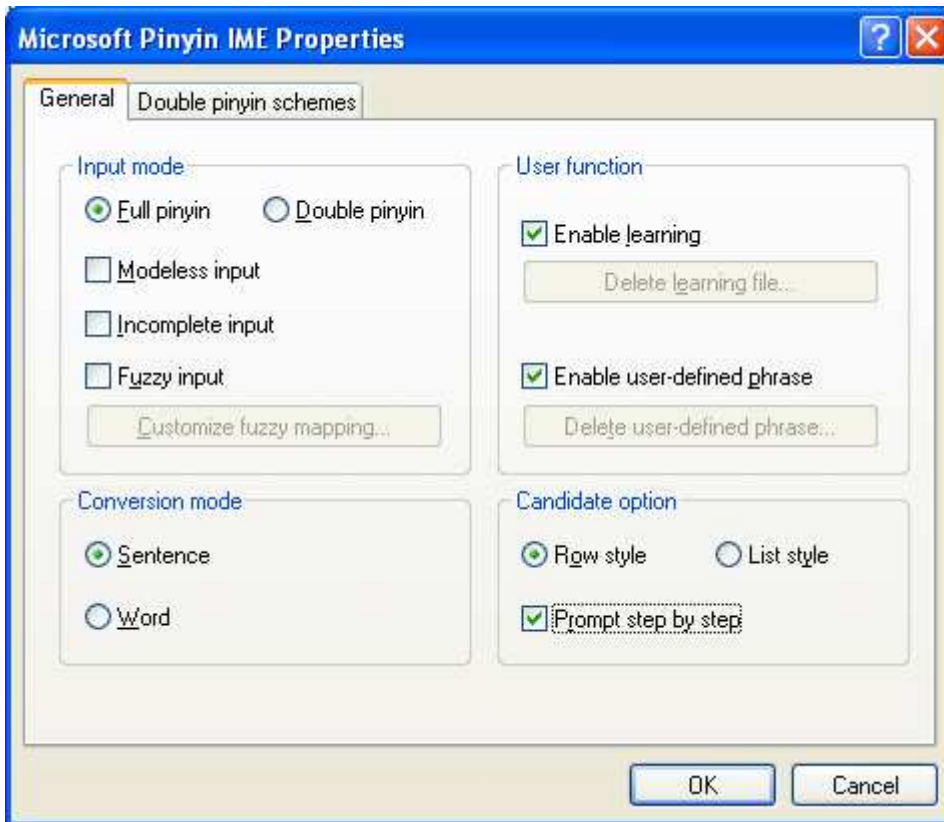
Microsoft Pinyin IME Properties

?

General

Double pinyin schemes

Input mode

Full pinyin

Double pinyin

Modeless input

Incomplete input

Fuzzy input

Customize fuzzy mapping...

User function

Enable learning

Delete learning file...

Enable user-defined phrase

Delete user-defined phrase...

Conversion mode

Sentence

Word

Candidate option

Row style

List style

Prompt step by step

OK

Cancel